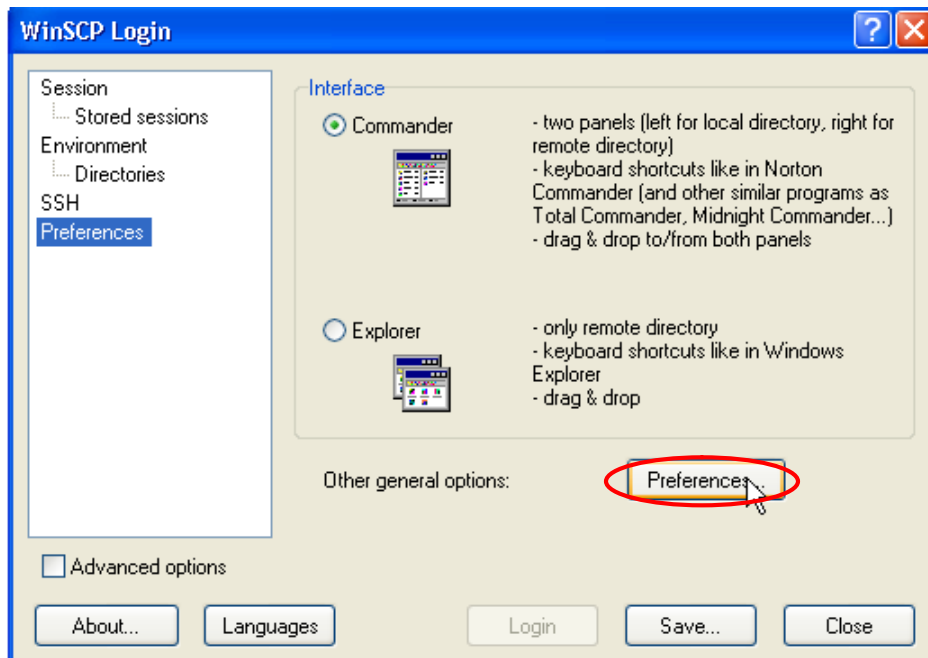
WinSCP Login

Session
Stored sessions
Environment
Directories
SSH
Preferences

Interface

Commander

- two panels (left for local directory, right for remote directory)
- keyboard shortcuts like in Norton Commander (and other similar programs as Total Commander, Midnight Commander...)
- drag & drop to/from both panels

Explorer

- only remote directory
- keyboard shortcuts like in Windows Explorer
- drag & drop

Other general options:
Preferences...

Advanced options

About...
Languages
Login
Save...
Close